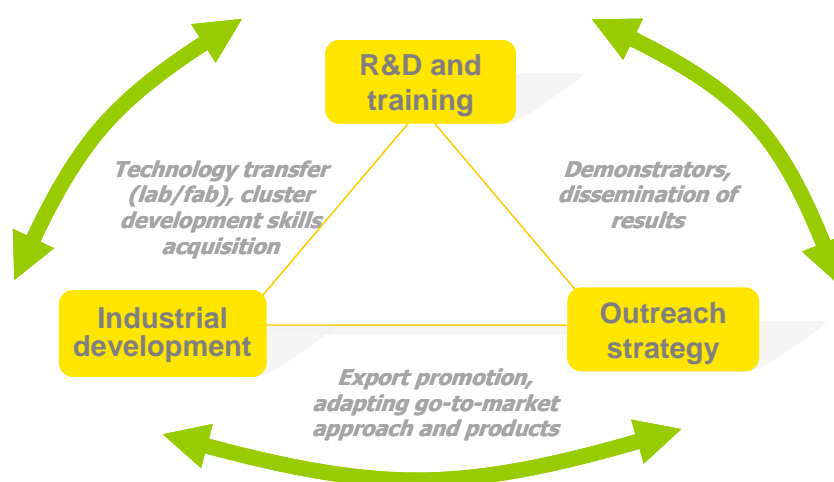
R&D and training

Technology transfer (lab/fab), cluster development skills acquisition

Demonstrators, dissemination of results

Industrial development

Outreach strategy

Export promotion, adapting go-to-market approach and products